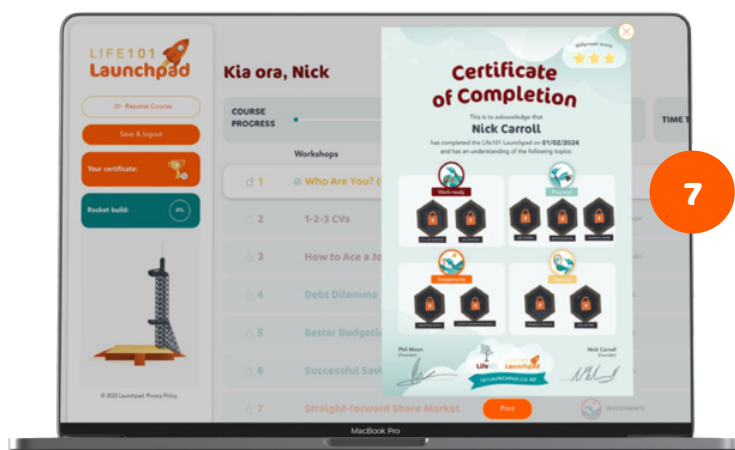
LIFE101 Launchpad

Resume Course

Save & logout

Your certificate:

Rocket build: 0%

© 2023 Launchpad. Privacy Policy.

Kia ora, Nick

COURSE PROGRESS

TIME T

Workshops

1 Who Are You? (

2 1-2-3 CVs

3 How to Ace a Jo

4 Debt Dilemma

5 Better Budgeti

6 Successful Savi

7 Straight-forward Share Market

Print

INVESTMENTS

Willpower score

Certificate of Completion

This is to acknowledge that

Nick Carroll

has completed the Life101 Launchpad on 01/02/2024 and has an understanding of the following topics:

Work ready

Financial

Investments

Savings

Phil Mason (Founder)

Nick Carroll (Founder)

Life101

Launchpad

LIFE101LAUNCHPAD.CO.NZ

7

MacBook Pro